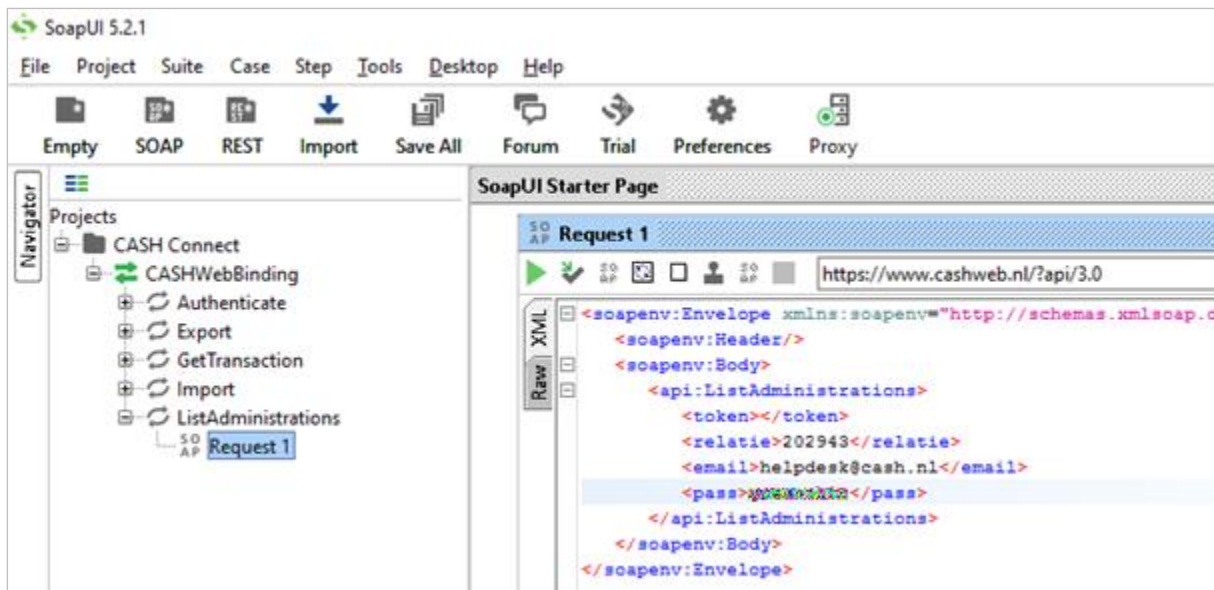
SoapUI 5.2.1

File Project Suite Case Step Tools Desktop Help

Empty SOAP REST Import Save All Forum Trial Preferences Proxy

Navigator

Projects
CASH Connect
CASHWebBinding
Authenticate
Export
GetTransaction
Import
ListAdministrations
Request 1

SoapUI Starter Page

Request 1

https://www.cashweb.nl/?api/3.0

XML
Raw

<soapenv:Envelope xmlns:soapenv="http://schemas.xmlsoap.c
<soapenv:Header/>
<soapenv:Body>
<api:ListAdministrations>
<token></token>
<relatie>202943</relatie>
<email>helpdesk@cash.nl</email>
<pass>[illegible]</pass>
</api:ListAdministrations>
</soapenv:Body>
</soapenv:Envelope>